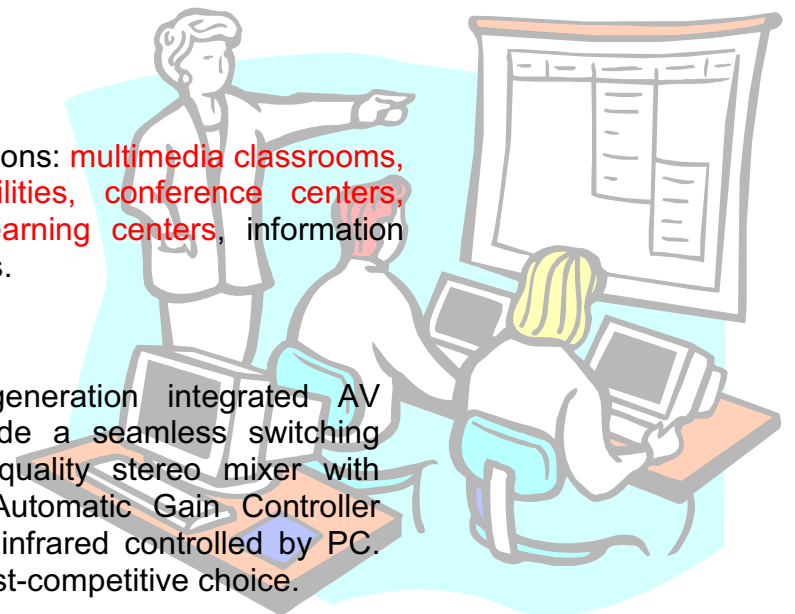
ons: multimedia classrooms, ilities, conference centers, earning centers, information s.

generation integrated AV de a seamless switching quality stereo mixer with Automatic Gain Controller infrared controlled by PC. st-competitive choice.